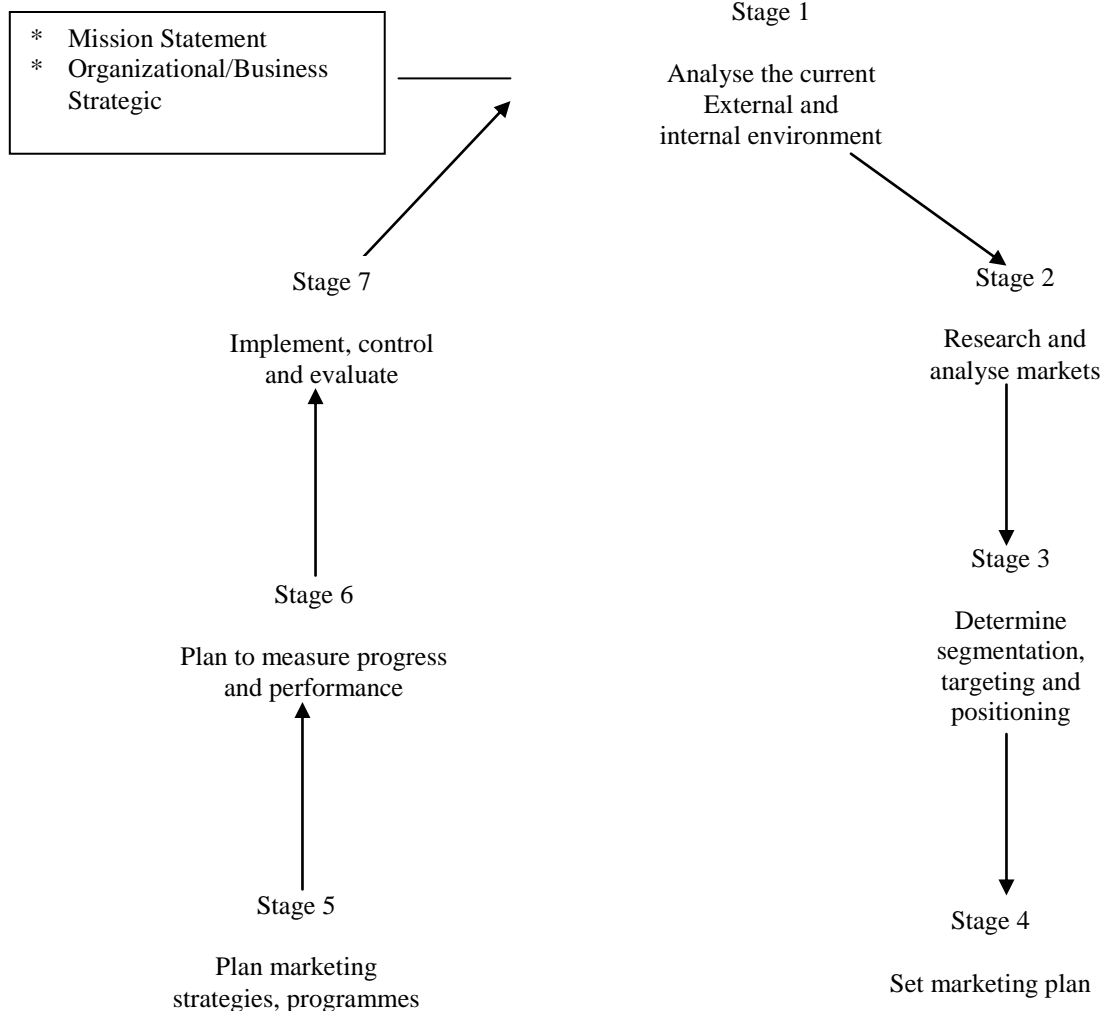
* Mission Statement
* Organizational/Business Strategic

Stage 1

Analyse the current External and internal environment

Stage 2

Research and analyse markets

Stage 3

Determine segmentation, targeting and positioning

Stage 4

Set marketing plan

Stage 5

Plan marketing strategies, programmes

Stage 6

Plan to measure progress and performance

Stage 7

Implement, control and evaluate